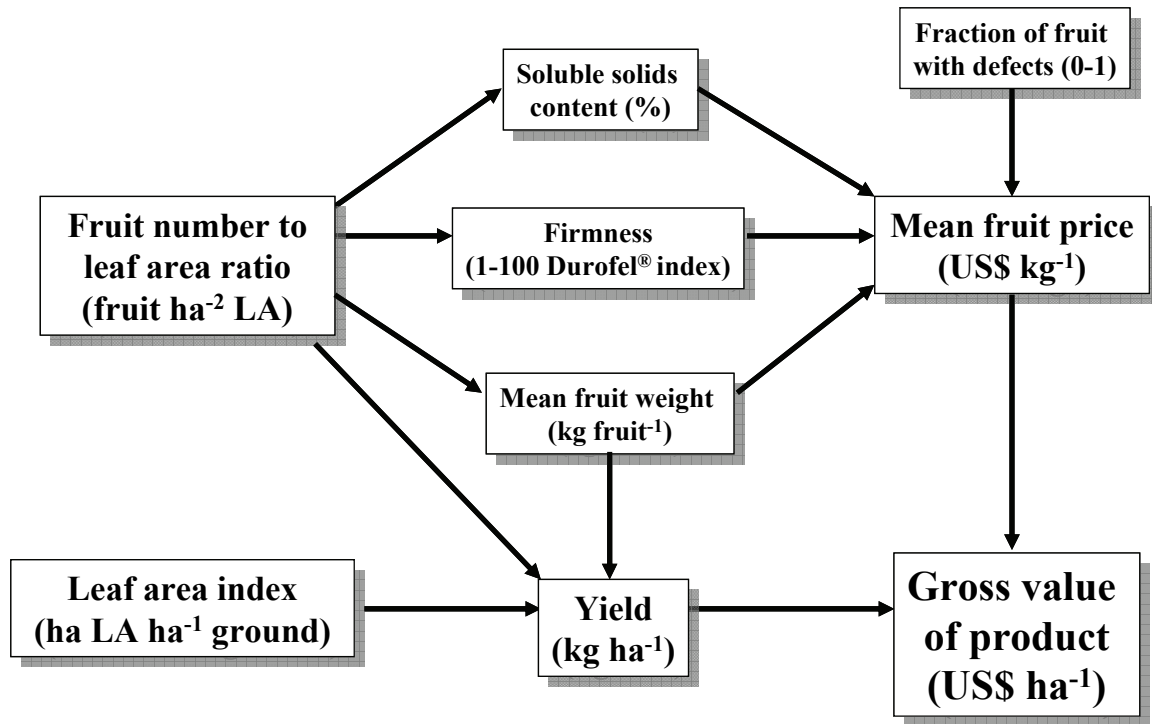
Fraction of fruit with defects (0-1)

Soluble solids content (%)

Fruit number to leaf area ratio (fruit ha$^{-2}$ LA)

Firmness (1-100 Durofel$^{®}$ index)

Mean fruit price (US\$ kg$^{-1}$)

Mean fruit weight (kg fruit$^{-1}$)

Leaf area index (ha LA ha$^{-1}$ ground)

Yield (kg ha$^{-1}$)

Gross value of product (US\$ ha$^{-1}$)